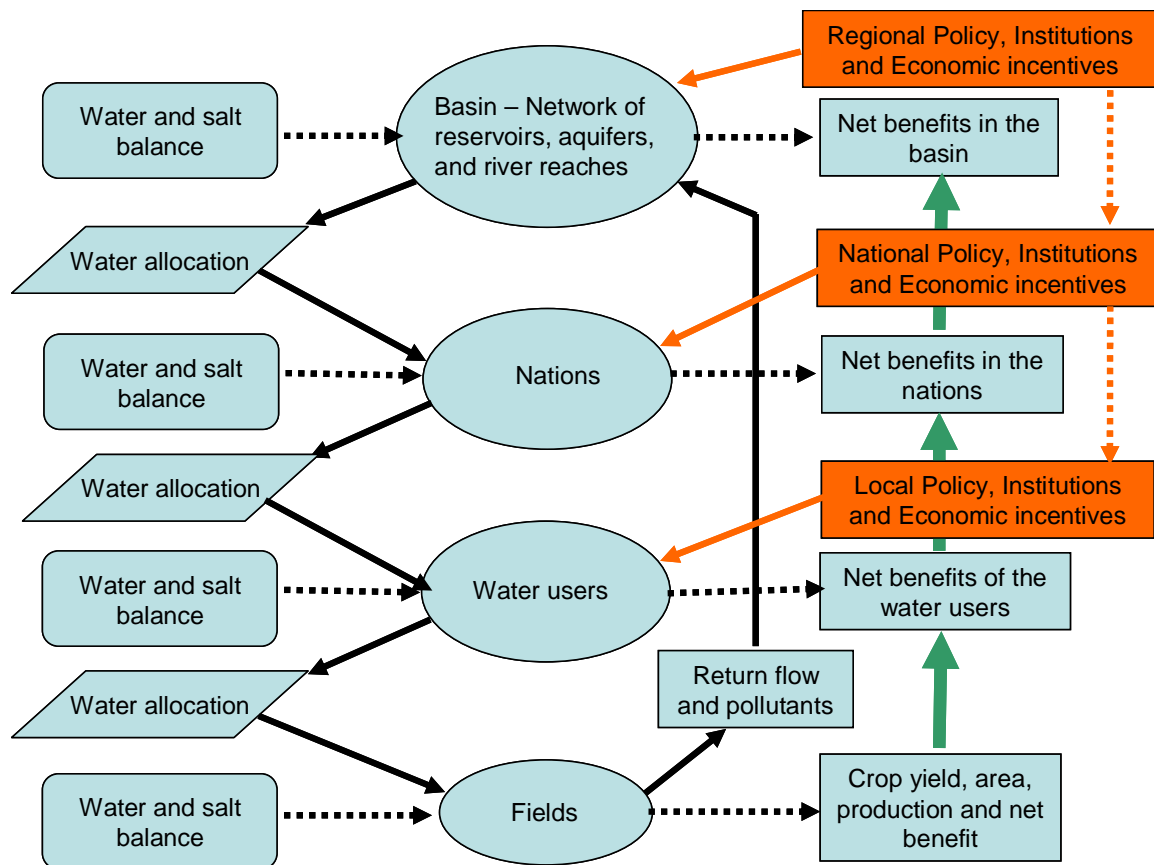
Regional Policy, Institutions and Economic incentives

Water and salt balance

Basin – Network of reservoirs, aquifers, and river reaches

Net benefits in the basin

Water allocation

National Policy, Institutions and Economic incentives

Water and salt balance

Nations

Net benefits in the nations

Water allocation

Local Policy, Institutions and Economic incentives

Water and salt balance

Water users

Net benefits of the water users

Water allocation

Return flow and pollutants

Water and salt balance

Fields

Crop yield, area, production and net benefit